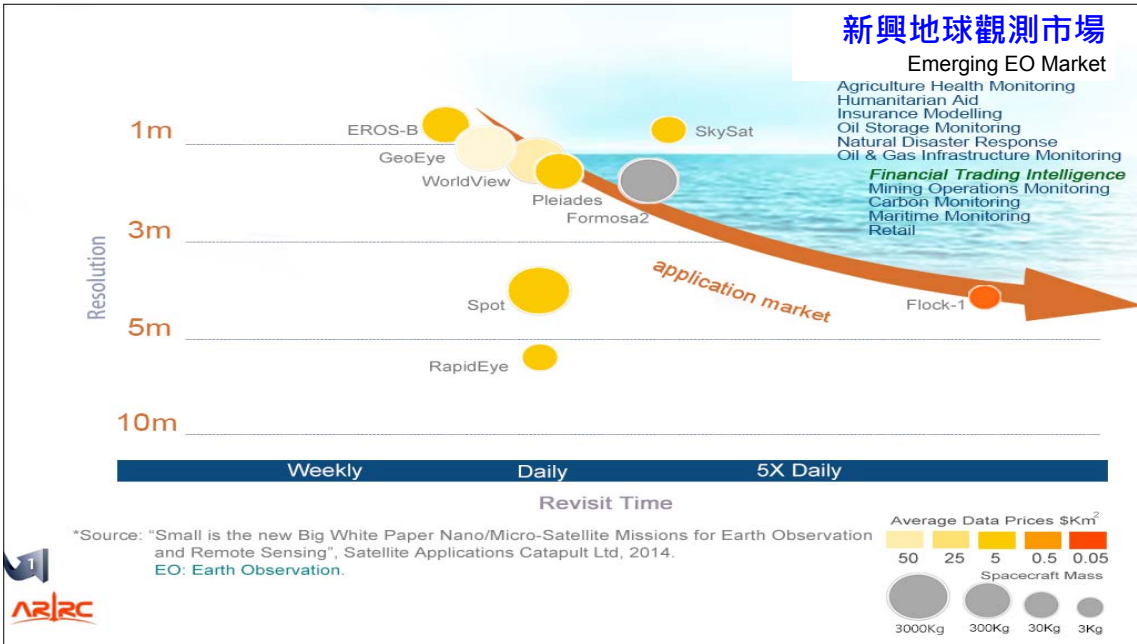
新興地球觀測市場
Emerging EO Market

Agriculture Health Monitoring
Humanitarian Aid
Insurance Modelling
Oil Storage Monitoring
Natural Disaster Response
Oil & Gas Infrastructure Monitoring
Financial Trading Intelligence
Mining Operations Monitoring
Carbon Monitoring
Maritime Monitoring
Retail

1m
3m
5m
10m
Resolution

EROS-B
GeoEye
WorldView
Pleiades
Formosa2
SkySat
Spot
RapidEye
Flock-1
application market

Weekly
Daily
5X Daily
Revisit Time

*Source: "Small is the new Big White Paper Nano/Micro-Satellite Missions for Earth Observation and Remote Sensing", Satellite Applications Catapult Ltd, 2014.
EO: Earth Observation.

Average Data Prices $Km$^2$
50 25 5 0.5 0.05
Spacecraft Mass
3000Kg 300Kg 30Kg 3Kg

1
ARRC